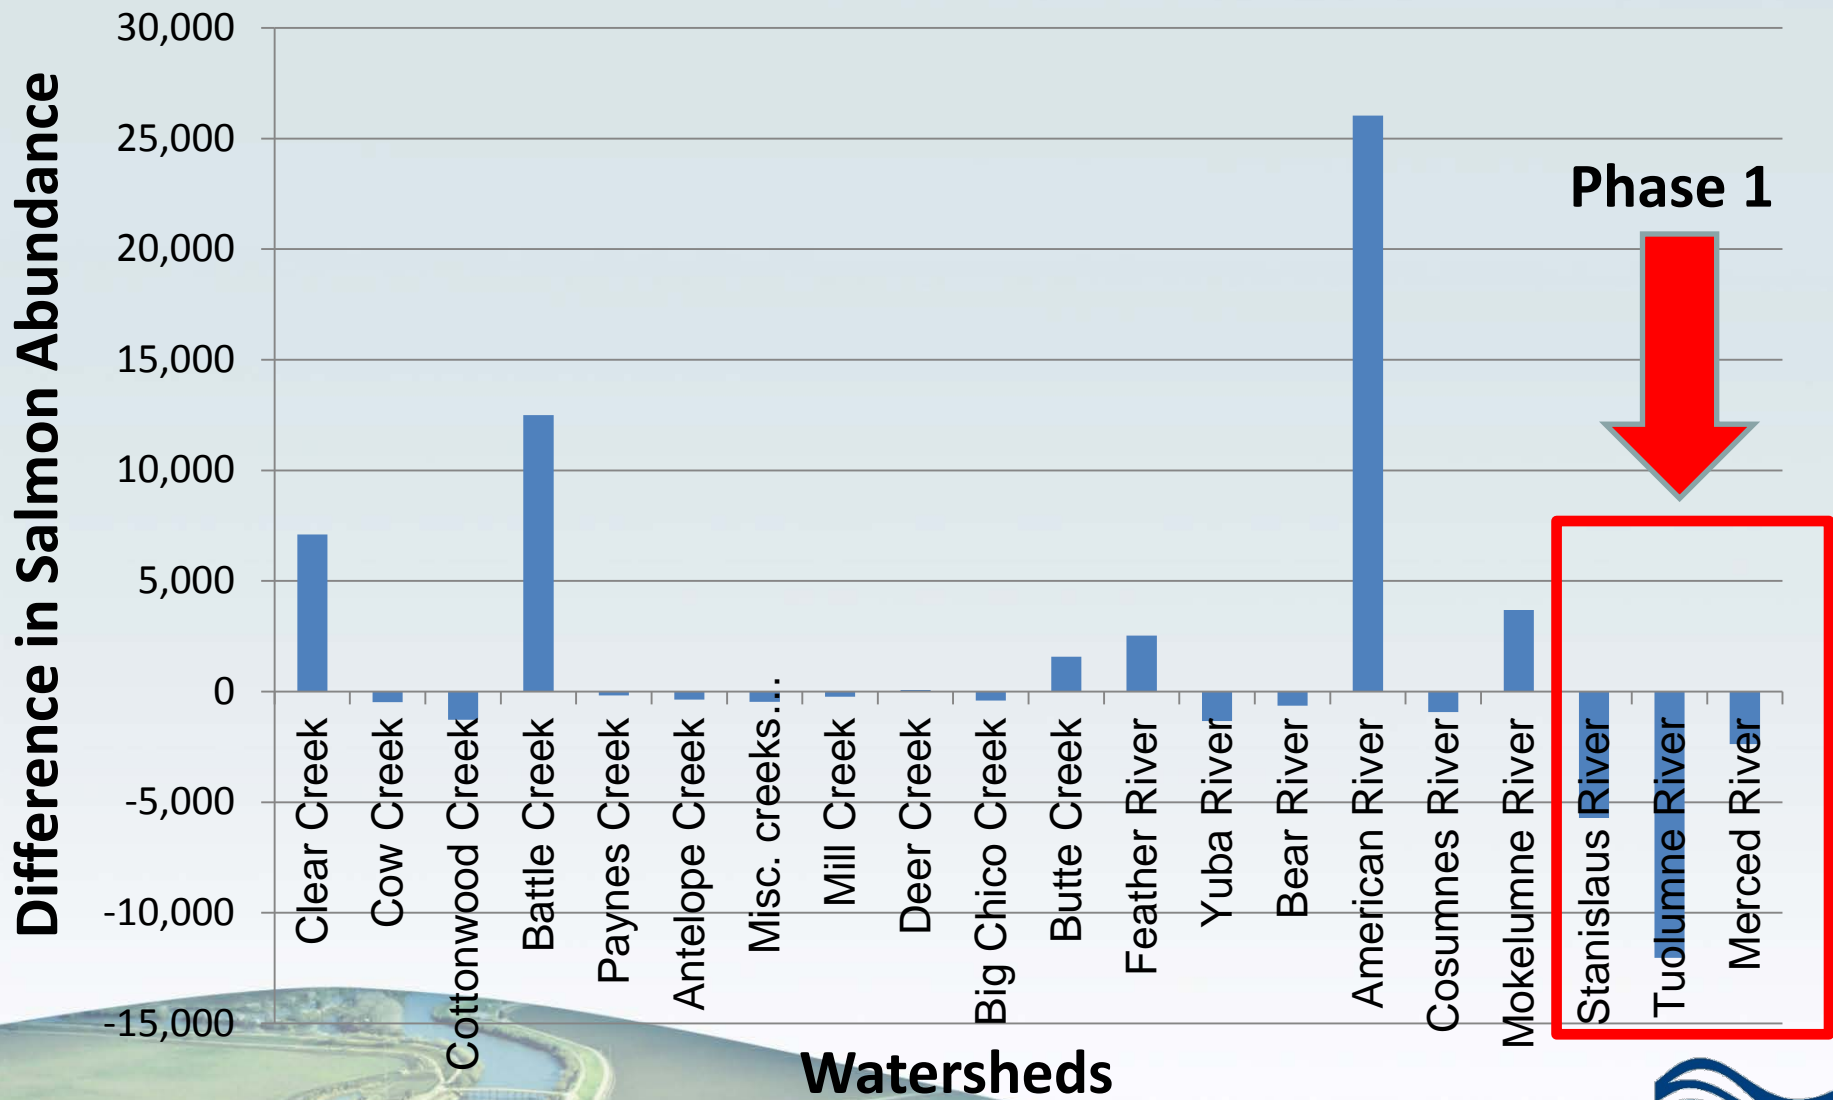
Difference in Salmon Abundance

30,000
25,000
20,000
15,000
10,000
5,000
0
-5,000
-10,000
-15,000

Phase 1

Clear Creek
Cow Creek
Cottonwood Creek
Battle Creek
Paynes Creek
Antelope Creek
Misc. creeks...
Mill Creek
Deer Creek
Big Chico Creek
Butte Creek
Feather River
Yuba River
Bear River
American River
Cosumnes River
Mokelumne River
Stanislaus River
Tuolumne River
Merced River

Watersheds